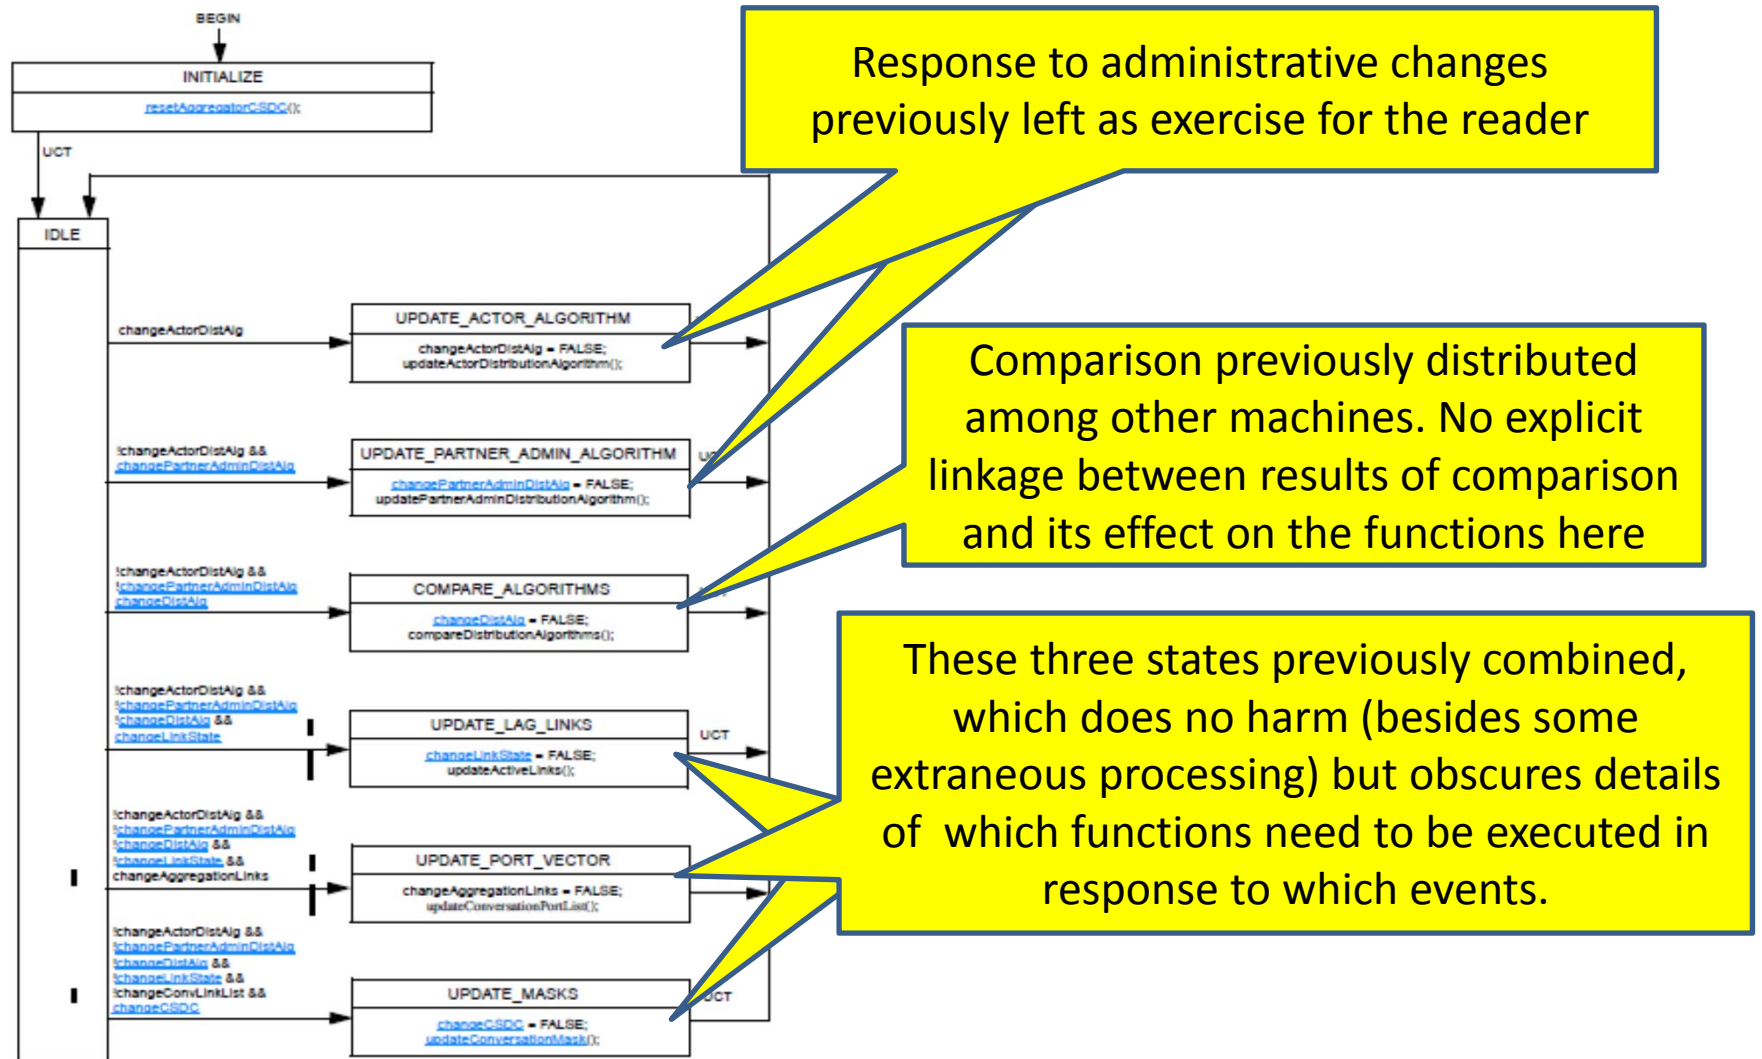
BEGIN

INITIALIZE

resetAggregatorCSDC();

UCT

IDLE

changeActorDistAlg

UPDATE_ACTOR_ALGORITHM

changeActorDistAlg = FALSE;
updateActorDistributionAlgorithm();

!changeActorDistAlg &&
changePartnerAdminDistAlg

UPDATE_PARTNER_ADMIN_ALGORITHM

changePartnerAdminDistAlg = FALSE;
updatePartnerAdminDistributionAlgorithm();

!changeActorDistAlg &&
!changePartnerAdminDistAlg
changeDistAlg

COMPARE_ALGORITHMS

changeDistAlg = FALSE;
compareDistributionAlgorithms();

!changeActorDistAlg &&
!changePartnerAdminDistAlg
!changeDistAlg &&
changeLinkState

UPDATE_LAG_LINKS

changeLinkState = FALSE;
updateActiveLinks();

UCT

!changeActorDistAlg &&
!changePartnerAdminDistAlg
!changeDistAlg &&
!changeLinkState &&
changeAggregationLinks

UPDATE_PORT_VECTOR

changeAggregationLinks = FALSE;
updateConversationPortList();

!changeActorDistAlg &&
!changePartnerAdminDistAlg
!changeDistAlg &&
!changeLinkState &&
!changeConvLinkList &&
changeCSDC

UPDATE_MASKS

changeCSDC = FALSE;
updateConversationMask();

UCT

Response to administrative changes previously left as exercise for the reader

Comparison previously distributed among other machines. No explicit linkage between results of comparison and its effect on the functions here

These three states previously combined, which does no harm (besides some extraneous processing) but obscures details of which functions need to be executed in response to which events.